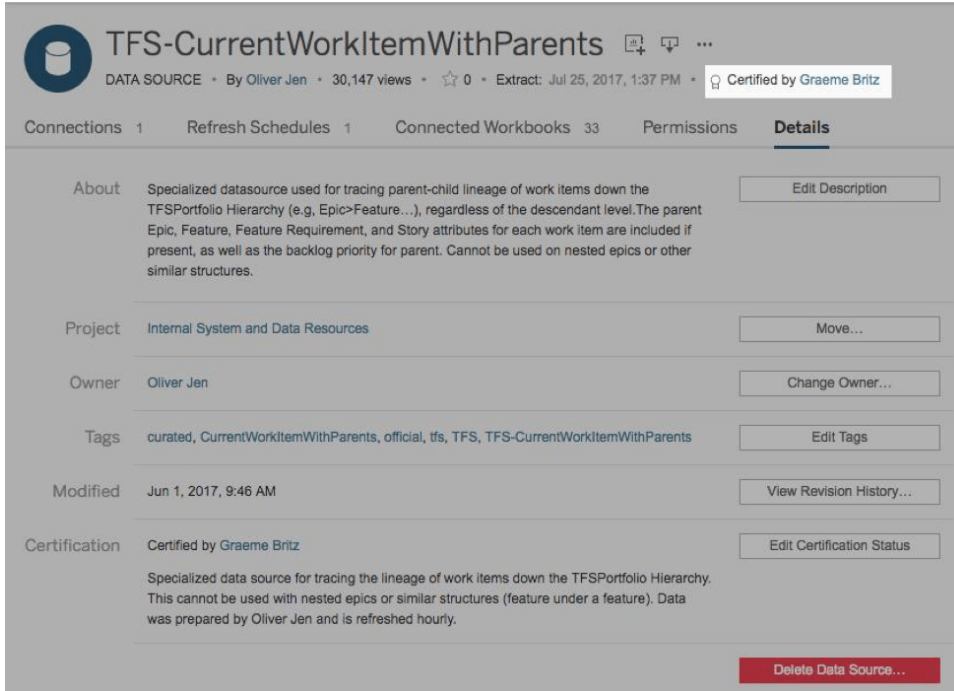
TFS-CurrentWorkItemWithParents

DATA SOURCE • By Oliver Jen • 30,147 views • ☆ 0 • Extract: Jul 25, 2017, 1:37 PM • Certified by Graeme Britz

Connections 1 Refresh Schedules 1 Connected Workbooks 33 Permissions Details

About
Specialized datasource used for tracing parent-child lineage of work items down the TFSPortfolio Hierarchy (e.g, Epic>Feature...), regardless of the descendant level.The parent Epic, Feature, Feature Requirement, and Story attributes for each work item are included if present, as well as the backlog priority for parent. Cannot be used on nested epics or other similar structures.
Edit Description

Project
Internal System and Data Resources
Move...

Owner
Oliver Jen
Change Owner...

Tags
curated, CurrentWorkItemWithParents, official, tfs, TFS, TFS-CurrentWorkItemWithParents
Edit Tags

Modified
Jun 1, 2017, 9:46 AM
View Revision History...

Certification
Certified by Graeme Britz
Edit Certification Status

Specialized data source for tracing the lineage of work items down the TFSPortfolio Hierarchy. This cannot be used with nested epics or similar structures (feature under a feature). Data was prepared by Oliver Jen and is refreshed hourly.

Delete Data Source...